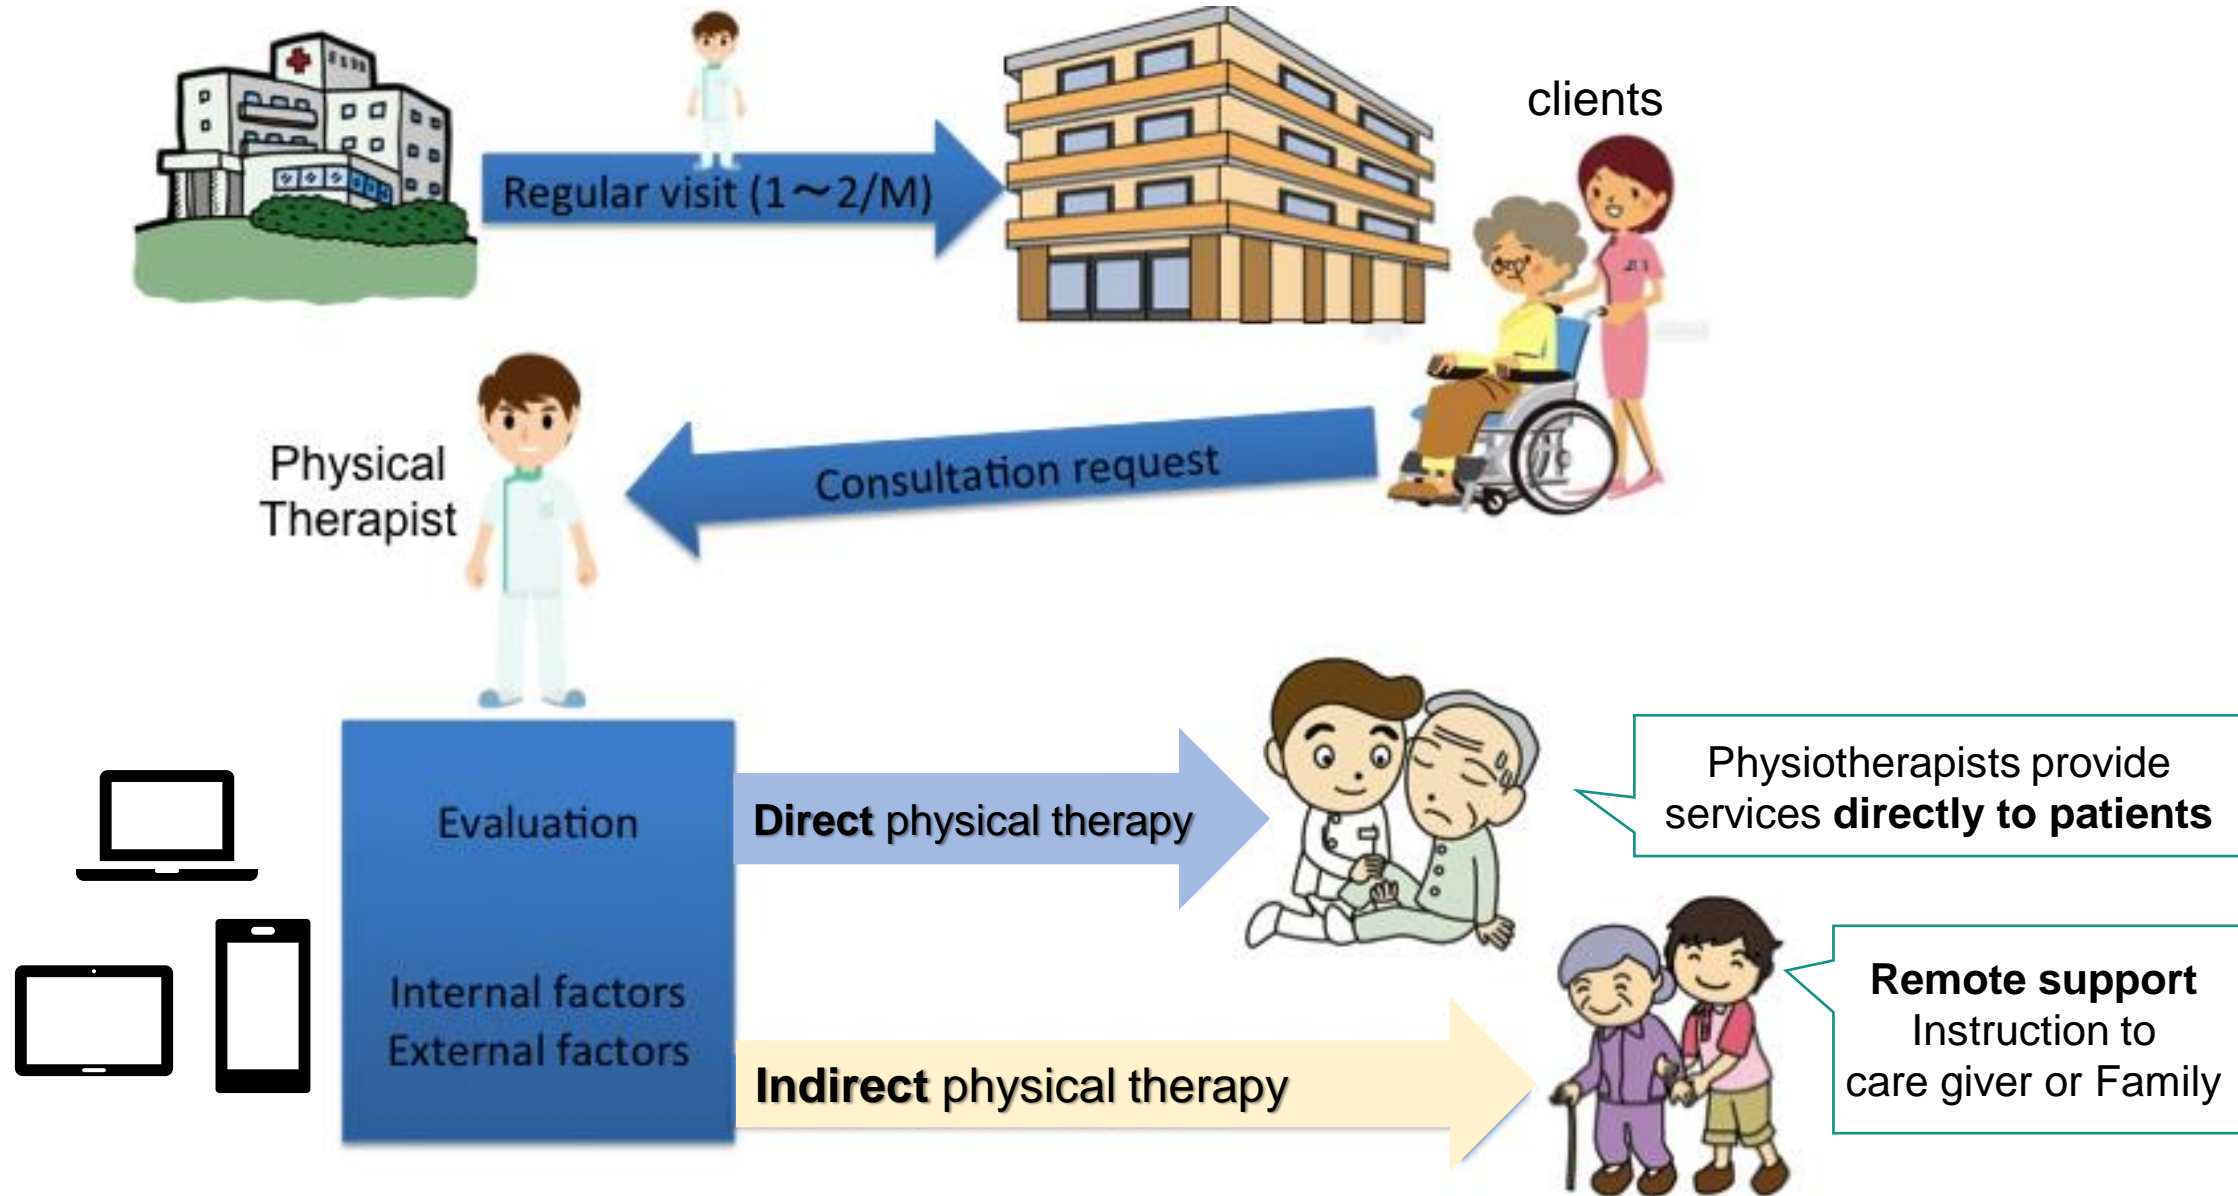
Regular visit (1～2/M)

clients

Physical Therapist

Consultation request

Evaluation

Internal factors
External factors

**Direct** physical therapy

Physiotherapists provide services **directly to patients**

**Indirect** physical therapy

**Remote support**
Instruction to care giver or Family